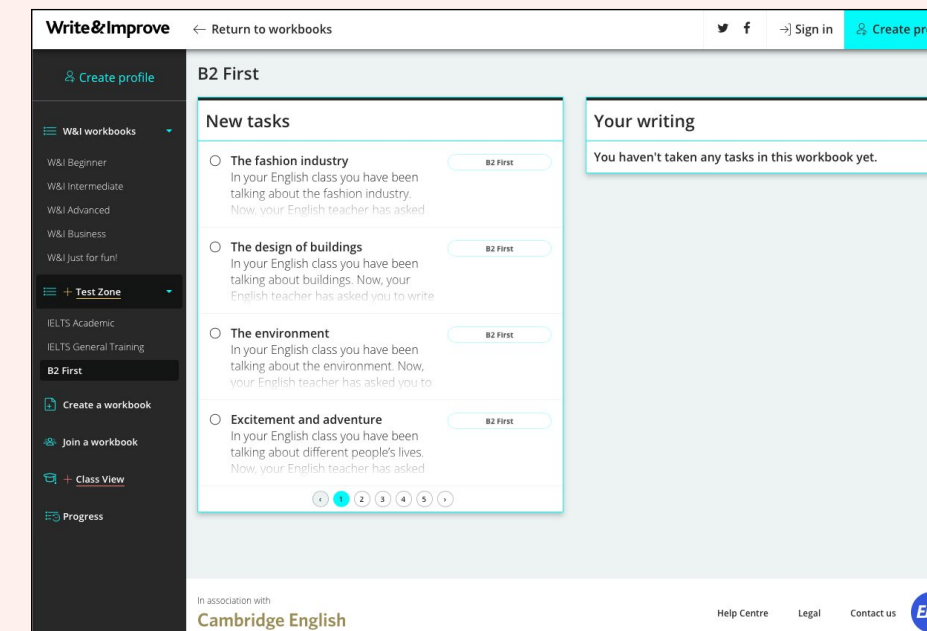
Write&Improve ← Return to workbooks

→] Sign in Create pr

Create profile

W&I workbooks

W&I Beginner

W&I Intermediate

W&I Advanced

W&I Business

W&I Just for fun!

+ Test Zone

IELTS Academic

IELTS General Training

B2 First

Create a workbook

Join a workbook

+ Class View

Progress

B2 First

New tasks

The fashion industry
In your English class you have been talking about the fashion industry. Now, your English teacher has asked

B2 First

The design of buildings
In your English class you have been talking about buildings. Now, your English teacher has asked you to write

B2 First

The environment
In your English class you have been talking about the environment. Now, your English teacher has asked you to

B2 First

Excitement and adventure
In your English class you have been talking about different people's lives. Now, your English teacher has asked

B2 First

‹ 1 2 3 4 5 ›

Your writing

You haven't taken any tasks in this workbook yet.

In association with
Cambridge English

Help Centre Legal Contact us